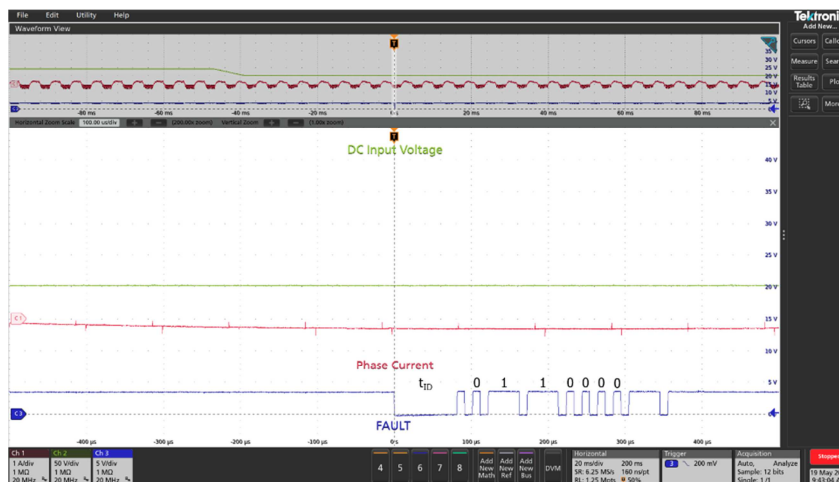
File Edit Utility Help

Waveform View

Tektroni
Add New...

Cursors Calle
Measure Sear
Results Table Plo
Moni

35 V
30 V
25 V
20 V
15 V
10 V
5 V

-80 ms -60 ms -40 ms -20 ms 0 s 20 ms 40 ms 60 ms 80 ms

Horizontal Zoom Scale 100.00 us/div (200.00x zoom) Vertical Zoom (1.00x zoom)

DC Input Voltage

40 V
35 V
30 V
25 V
20 V
15 V
10 V
5 V

C1

Phase Current

$t_{ID}$ 0 1 1 0 0 0 0

C3

FAULT

-400 µs -300 µs -200 µs -100 µs 0 s 100 µs 200 µs 300 µs 400 µs

Ch 1 1 A/div 1 MΩ 20 MHz
Ch 2 50 V/div 1 MΩ 20 MHz
Ch 3 5 V/div 1 MΩ 20 MHz

4 5 6 7 8

Add New Math
Add New Ref
Add New Bus
DVM

Horizontal 20 ms/div 200 ms SR: 6.25 MS/s 160 ns/pt RL: 1.25 Mpts 50%

Trigger 3 200 mV

Acquisition Auto, Analyze Sample: 12 bits Single: 1/1

Stoppe
19 May 2
9:43:0